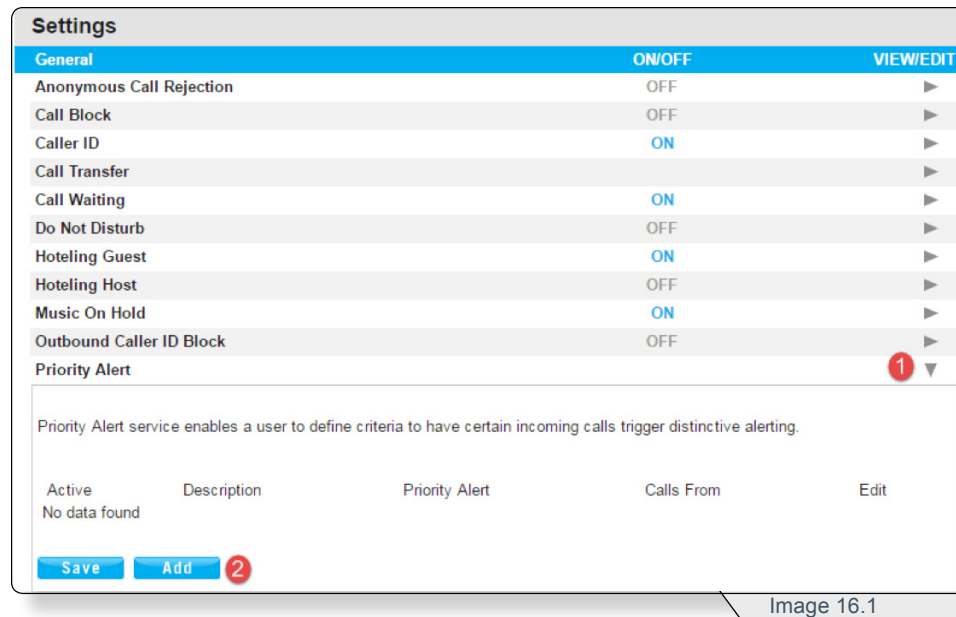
Settings

| General | ON/OFF | VIEW/EDIT |
|---|---|---|
| Anonymous Call Rejection | OFF | ► |
| Call Block | OFF | ► |
| Caller ID | ON | ► |
| Call Transfer | | ► |
| Call Waiting | ON | ► |
| Do Not Disturb | OFF | ► |
| Hoteling Guest | ON | ► |
| Hoteling Host | OFF | ► |
| Music On Hold | ON | ► |
| Outbound Caller ID Block | OFF | ► |
| Priority Alert | | 1 ▼ |

Priority Alert service enables a user to define criteria to have certain incoming calls trigger distinctive alerting.

| Active | Description | Priority Alert | Calls From | Edit |
|---|---|---|---|---|
| No data found | | | | |

Save Add 2

Image 16.1